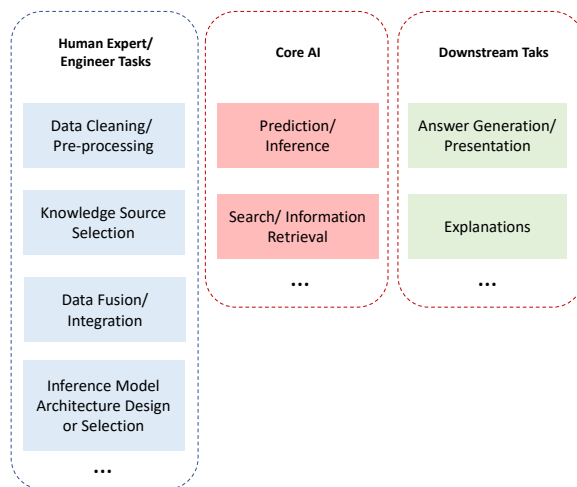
Human Expert/ Engineer Tasks

Data Cleaning/ Pre-processing

Knowledge Source Selection

Data Fusion/ Integration

Inference Model Architecture Design or Selection

...

Core AI

Prediction/ Inference

Search/ Information Retrieval

...

Downstream Taks

Answer Generation/ Presentation

Explanations

...